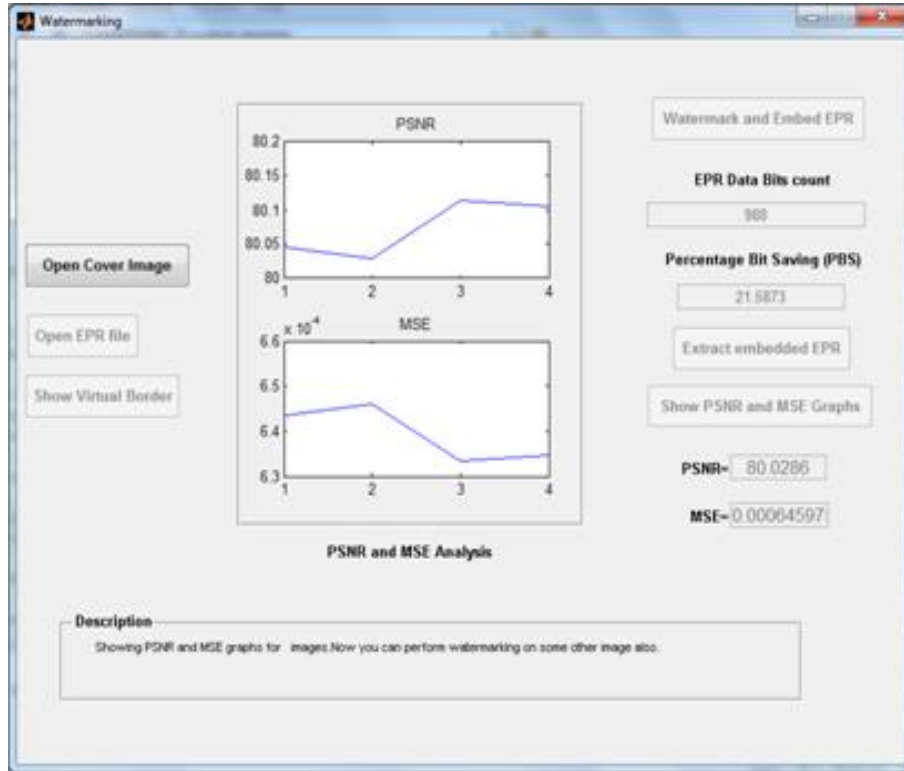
Watermarking

Open Cover Image

Open EPR file

Show Virtual Border

PSNR

80.2

80.15

80.1

80.05

80

1 2 3 4

$x 10^{-4}$ MSE

6.6

6.5

6.4

6.3

1 2 3 4

PSNR and MSE Analysis

Watermark and Embed EPR

EPR Data Bits count

988

Percentage Bit Saving (PBS)

21.5873

Extract embedded EPR

Show PSNR and MSE Graphs

PSNR= 80.0286

MSE= 0.00064597

Description

Showing PSNR and MSE graphs for images.Now you can perform watermarking on some other image also.